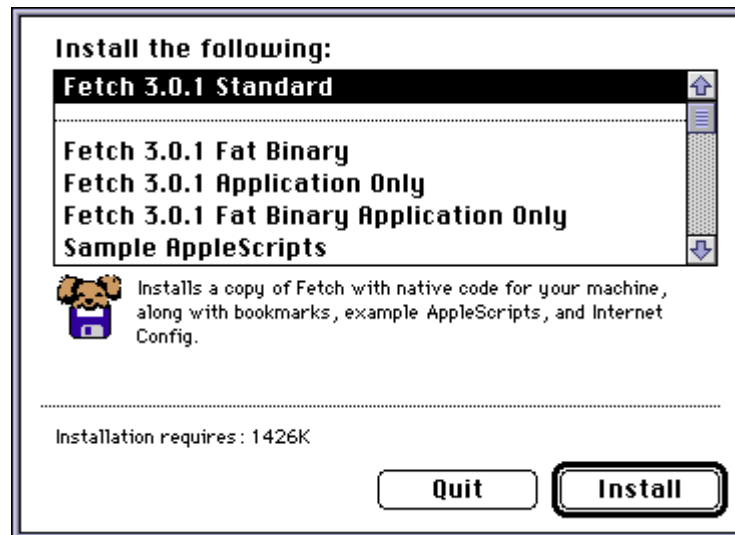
Install the following:

Fetch 3.0.1 Standard

Fetch 3.0.1 Fat Binary
Fetch 3.0.1 Application Only
Fetch 3.0.1 Fat Binary Application Only
Sample AppleScripts

Installs a copy of Fetch with native code for your machine, along with bookmarks, example AppleScripts, and Internet Config.

Installation requires: 1426K

Quit

Install